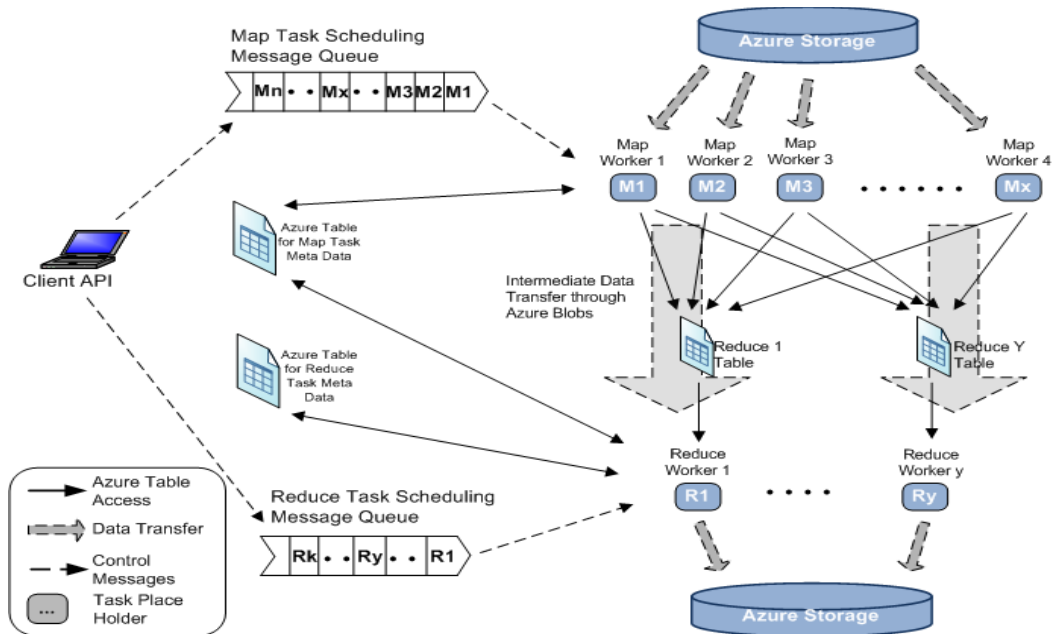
Map Task Scheduling Message Queue

Mn • • Mx • • M3 M2 M1

Azure Storage

Map Worker 1
Map Worker 2
Map Worker 3
Map Worker 4

M1
M2
M3
• • • • • •
Mx

Azure Table for Map Task Meta Data

Client API

Intermediate Data Transfer through Azure Blobs

Reduce 1 Table

Reduce Y Table

Azure Table for Reduce Task Meta Data

Reduce Worker 1
Reduce Worker y

R1
• • • •
Ry

Azure Table Access
Data Transfer
Control Messages
... Task Place Holder

Reduce Task Scheduling Message Queue

Rk • • Ry • • R1

Azure Storage